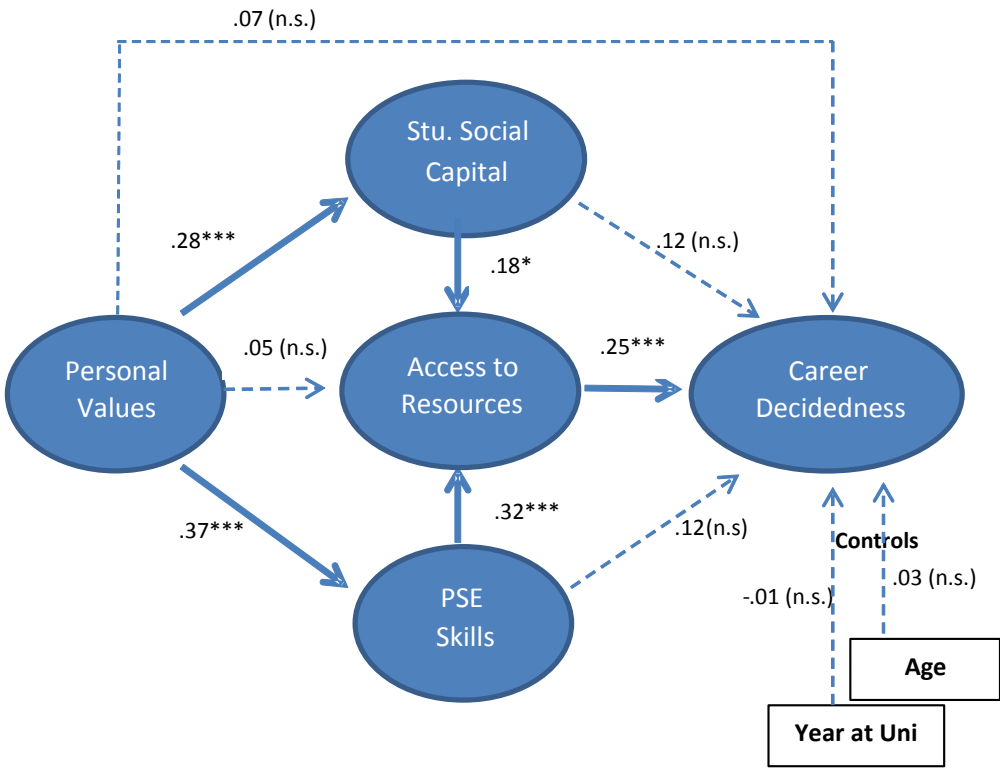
.07 (n.s.)

Stu. Social Capital

.28***

.12 (n.s.)

.18*

.05 (n.s.)

.25***

Personal Values

Access to Resources

Career Decidedness

.37***

.32***

.12(n.s)

Controls

PSE Skills

-.01 (n.s.)

.03 (n.s.)

Age

Year at Uni